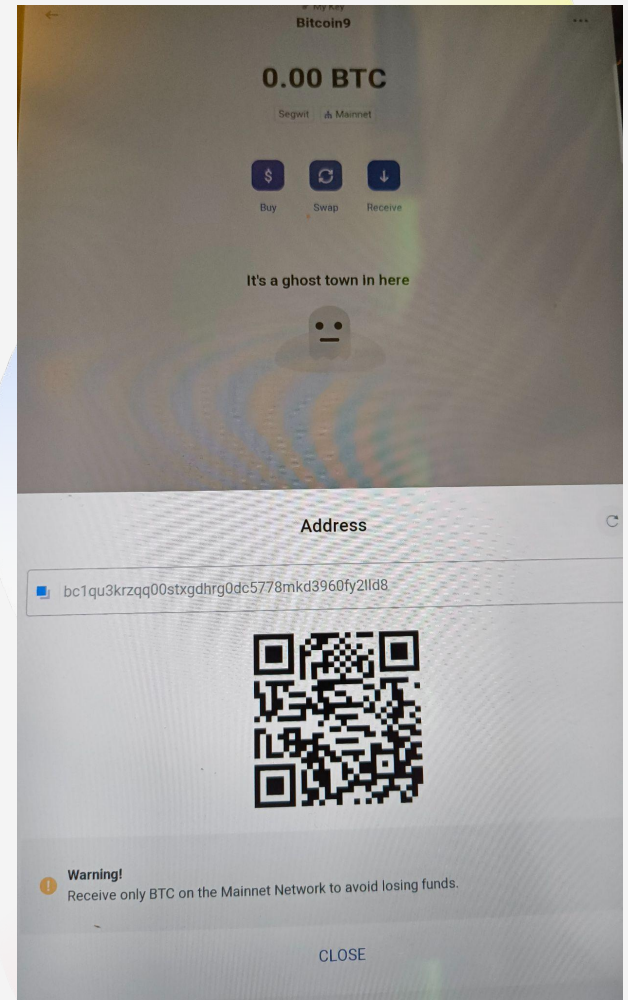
My Key
Bitcoin9

0.00 BTC

Segwit Mainnet

Buy Swap Receive

It's a ghost town in here

Address

bc1qu3krzqq00stxgdhrg0dc5778mkd3960fy2lld8

Warning!
Receive only BTC on the Mainnet Network to avoid losing funds.

CLOSE